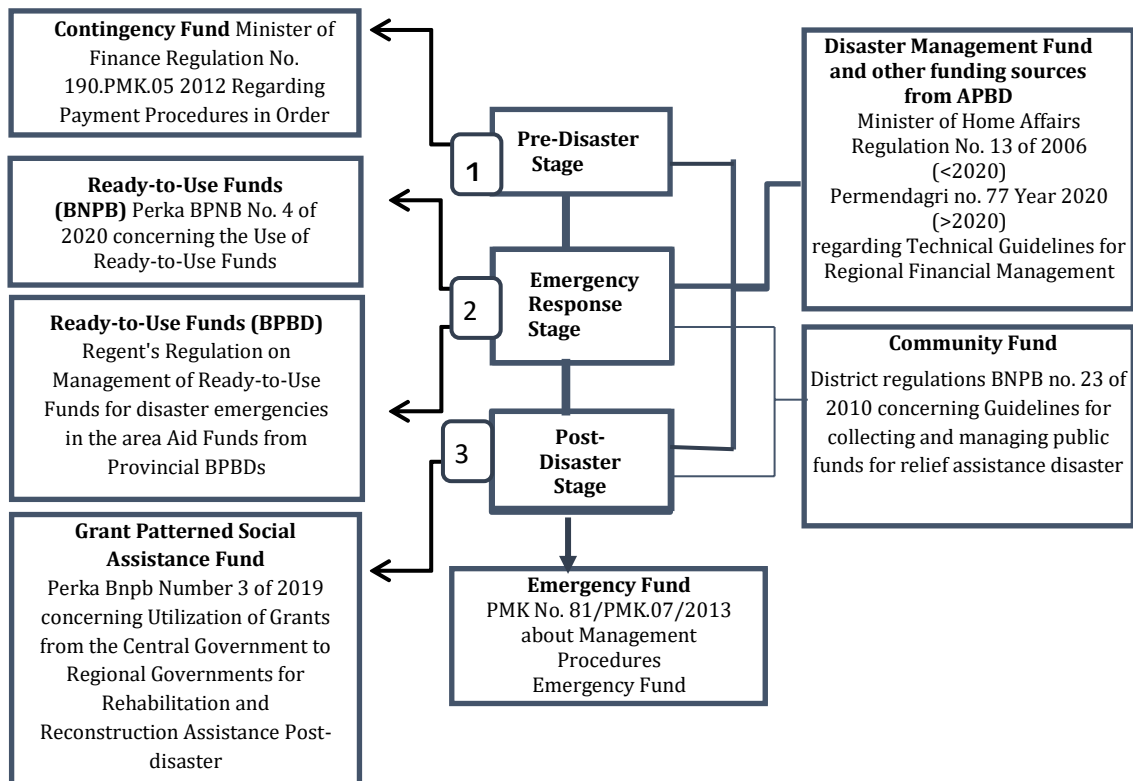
**Contingency Fund** Minister of Finance Regulation No. 190.PMK.05 2012 Regarding Payment Procedures in Order

**Ready-to-Use Funds (BNPB)** Perka BPNB No. 4 of 2020 concerning the Use of Ready-to-Use Funds

**Ready-to-Use Funds (BPBD)** Regent's Regulation on Management of Ready-to-Use Funds for disaster emergencies in the area Aid Funds from Provincial BPBDs

**Grant Patterned Social Assistance Fund** Perka Bnpb Number 3 of 2019 concerning Utilization of Grants from the Central Government to Regional Governments for Rehabilitation and Reconstruction Assistance Post-disaster

1

**Pre-Disaster Stage**

2

**Emergency Response Stage**

3

**Post-Disaster Stage**

**Emergency Fund** PMK No. 81/PMK.07/2013 about Management Procedures Emergency Fund

**Disaster Management Fund and other funding sources from APBD** Minister of Home Affairs Regulation No. 13 of 2006 (<2020) Permendagri no. 77 Year 2020 (>2020) regarding Technical Guidelines for Regional Financial Management

**Community Fund** District regulations BNPB no. 23 of 2010 concerning Guidelines for collecting and managing public funds for relief assistance disaster